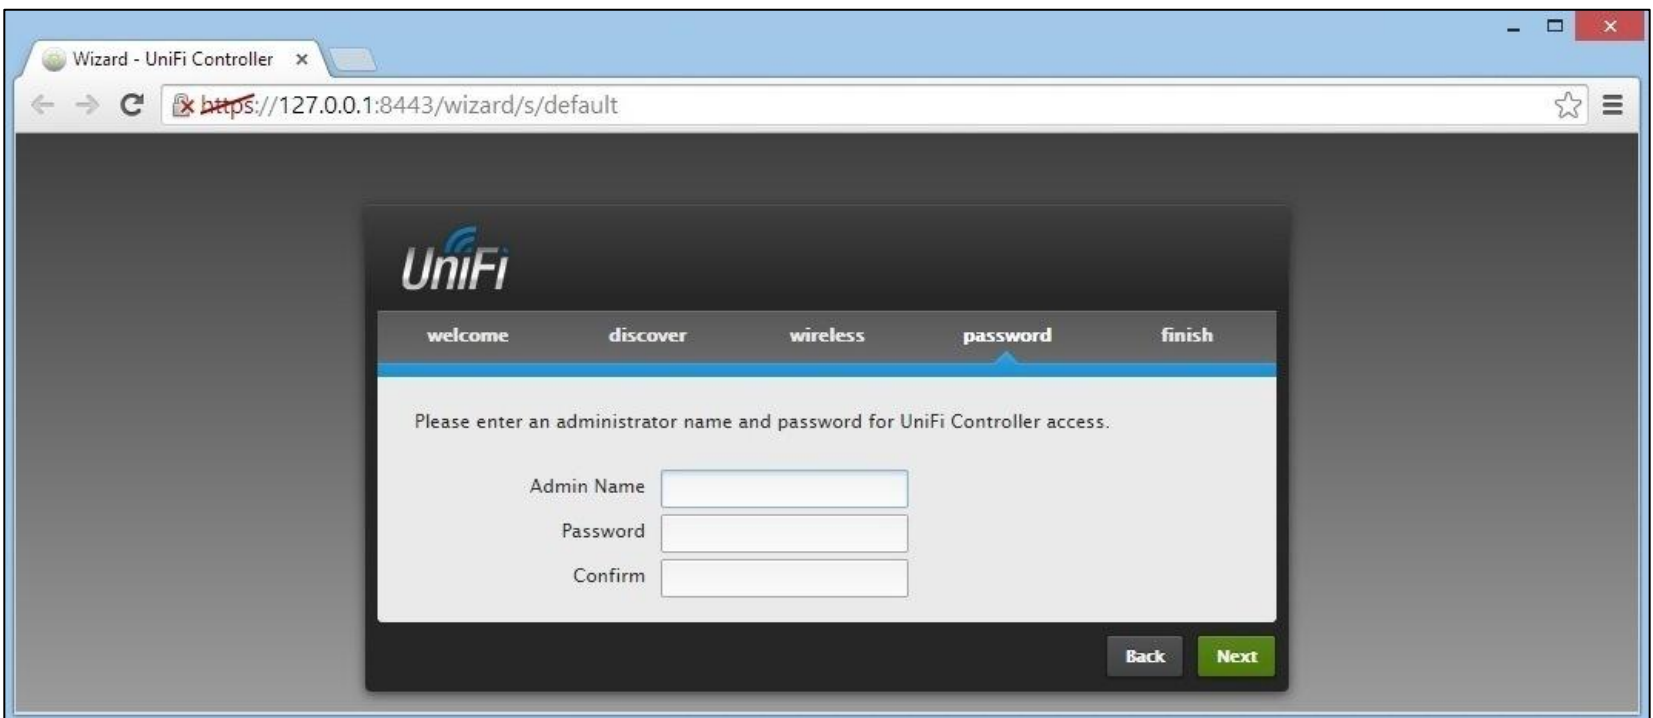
Wizard - UniFi Controller ×

https://127.0.0.1:8443/wizard/s/default

UniFi

welcome discover wireless password finish

Please enter an administrator name and password for UniFi Controller access.

Admin Name
Password
Confirm

Back Next